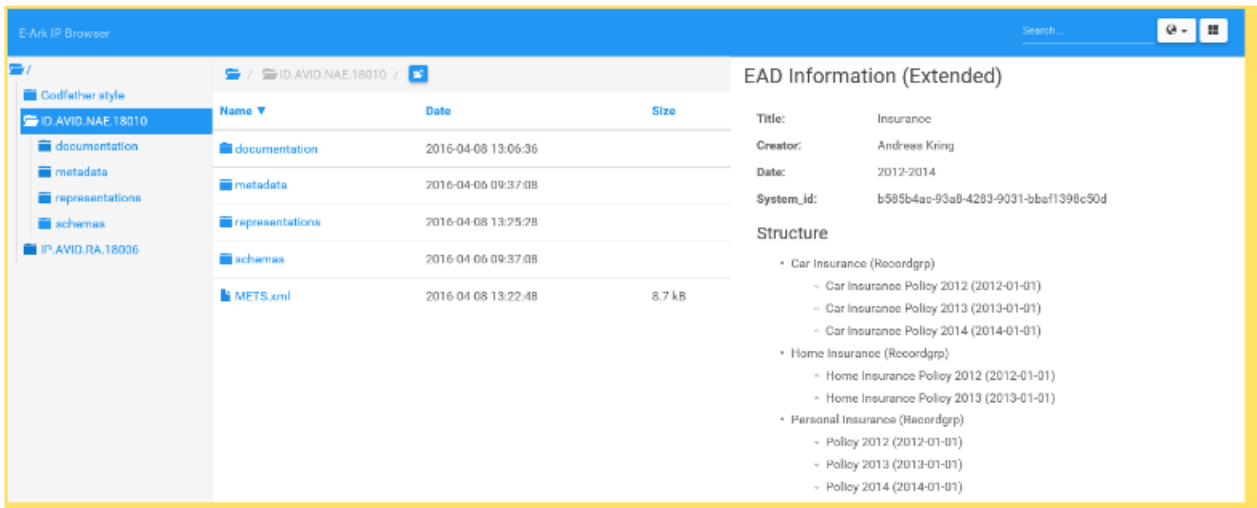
E-Ark IP Browser

Search...

/
Codfather style
ID.AVID.NAE.18010
documentation
metadata
representations
schemas
IP.AVID.RA.18006

/ ID.AVID.NAE.18010 /

| Name ▼ | Date | Size |
|---|---|---|
| documentation | 2016-04-08 13:06:36 | |
| metadata | 2016-04-06 09:37:08 | |
| representations | 2016-04-08 13:25:28 | |
| schemas | 2016-04-06 09:37:08 | |
| METS.xml | 2016-04-08 13:22:48 | 8.7 kB |

EAD Information (Extended)

Title: Insurance
Creator: Andreas Kring
Date: 2012-2014
System_id: b585b4ac-93a8-4283-9031-bbaf1398c50d

Structure

• Car Insurance (Recordgrp)
◦ Car Insurance Policy 2012 (2012-01-01)
◦ Car Insurance Policy 2013 (2013-01-01)
◦ Car Insurance Policy 2014 (2014-01-01)
• Home Insurance (Recordgrp)
◦ Home Insurance Policy 2012 (2012-01-01)
◦ Home Insurance Policy 2013 (2013-01-01)
• Personal Insurance (Recordgrp)
◦ Policy 2012 (2012-01-01)
◦ Policy 2013 (2013-01-01)
◦ Policy 2014 (2014-01-01)